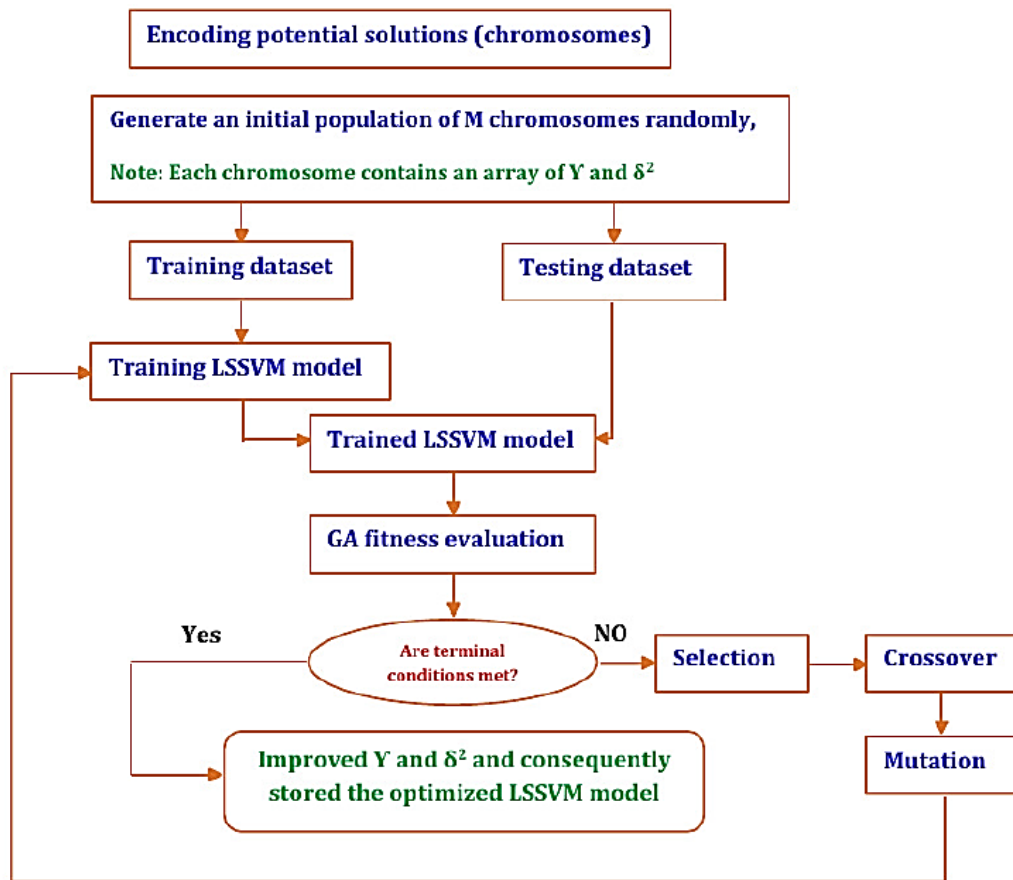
Encoding potential solutions (chromosomes)

Generate an initial population of M chromosomes randomly,

Note: Each chromosome contains an array of Υ and $\delta^2$

Training dataset

Testing dataset

Training LSSVM model

Trained LSSVM model

GA fitness evaluation

Yes

Are terminal conditions met?

NO

Selection

Crossover

Mutation

Improved Υ and $\delta^2$ and consequently stored the optimized LSSVM model